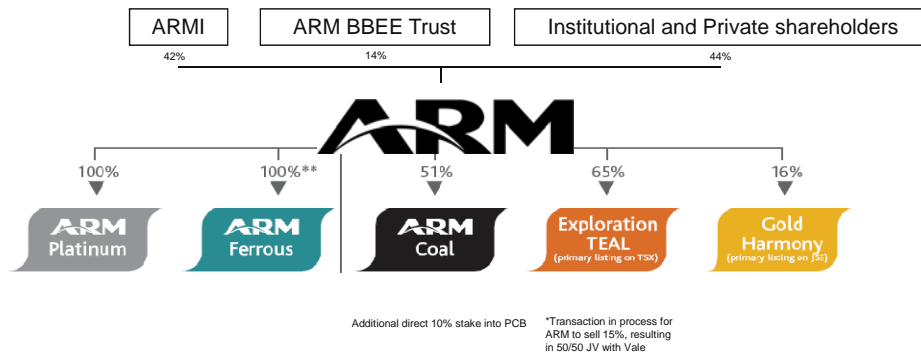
ARMI

ARM BBEE Trust

Institutional and Private shareholders

42%

14%

44%

ARM

100%

100%**

51%

65%

16%

ARM Platinum

ARM Ferrous

ARM Coal

Exploration TEAL (primary listing on TSX)

Gold Harmony (primary listing on JSE)

Additional direct 10% stake into PCB

*Transaction in process for ARM to sell 15%, resulting in 50/50 JV with Vale